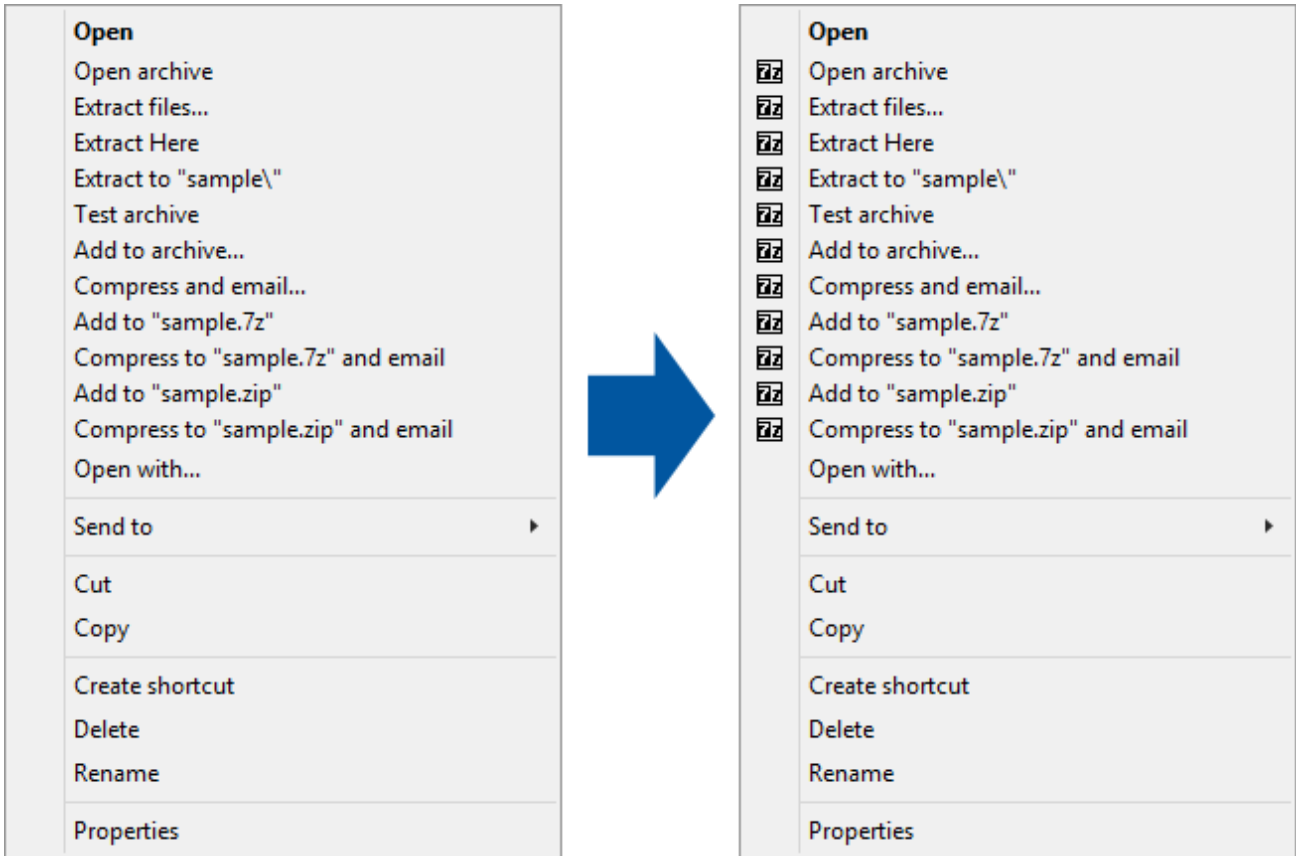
Open
Open archive
Extract files...
Extract Here
Extract to "sample\"
Test archive
Add to archive...
Compress and email...
Add to "sample.7z"
Compress to "sample.7z" and email
Add to "sample.zip"
Compress to "sample.zip" and email
Open with...

Send to

Cut
Copy

Create shortcut
Delete
Rename

Properties

Open
7z Open archive
7z Extract files...
7z Extract Here
7z Extract to "sample\"
7z Test archive
7z Add to archive...
7z Compress and email...
7z Add to "sample.7z"
7z Compress to "sample.7z" and email
7z Add to "sample.zip"
7z Compress to "sample.zip" and email
Open with...

Send to

Cut
Copy

Create shortcut
Delete
Rename

Properties